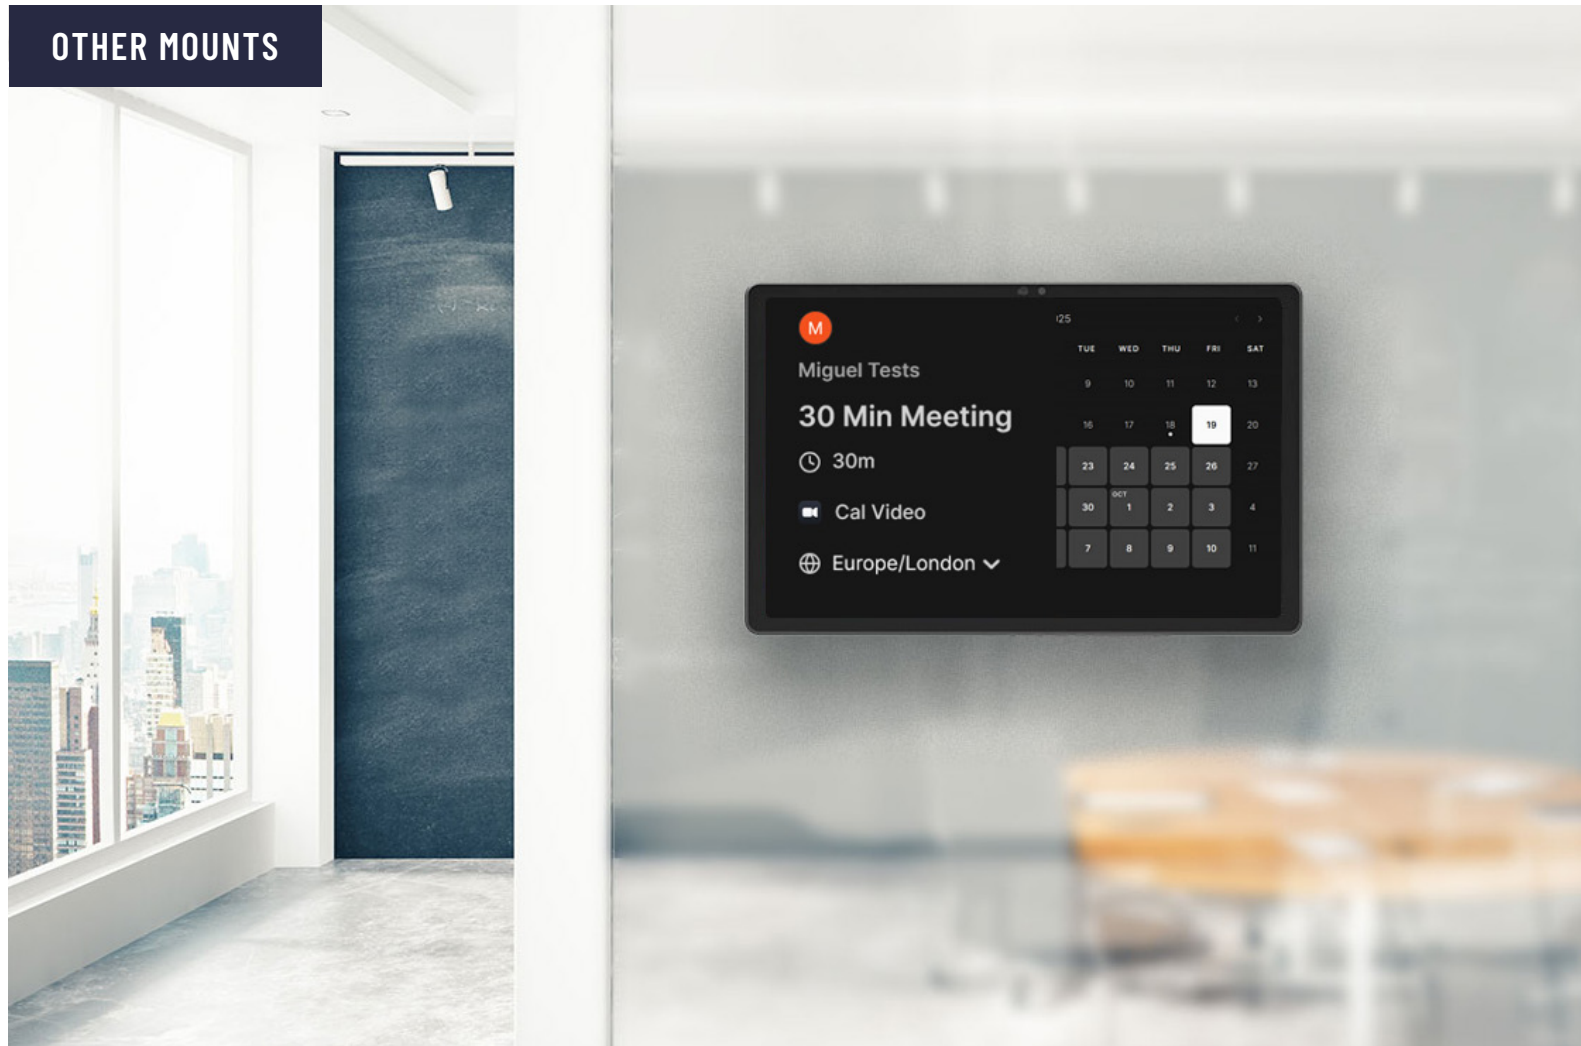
OTHER MOUNTS

M

Miguel Tests

30 Min Meeting

30m

Cal Video

Europe/London

'25

| TUE | WED | THU | FRI | SAT |
|---|---|---|---|---|
| 9 | 10 | 11 | 12 | 13 |
| 16 | 17 | 18 | 19 | 20 |
| 23 | 24 | 25 | 26 | 27 |
| 30 | OCT 1 | 2 | 3 | 4 |
| 7 | 8 | 9 | 10 | 11 |